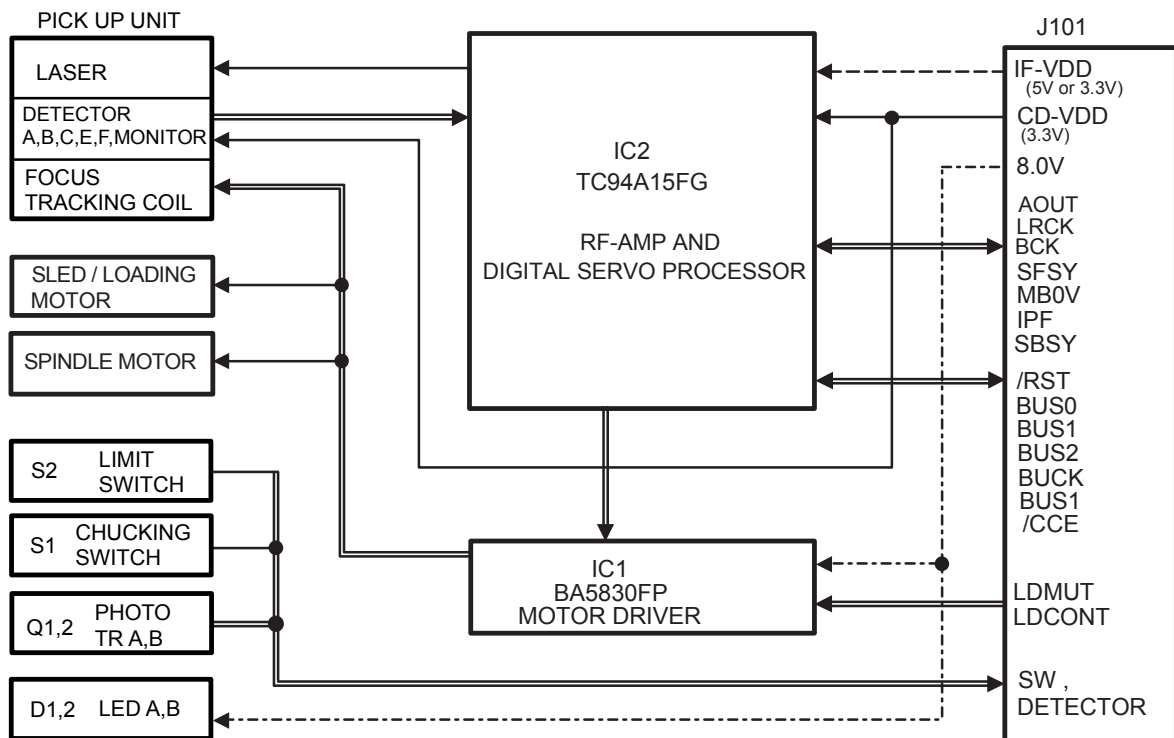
PICK UP UNIT

LASER

DETECTOR
A,B,C,E,F,MONITOR

FOCUS
TRACKING COIL

SLED / LOADING
MOTOR

SPINDLE MOTOR

S2 LIMIT
SWITCH

S1 CHUCKING
SWITCH

Q1,2 PHOTO
TR A,B

D1,2 LED A,B

IC2
TC94A15FG

RF-AMP AND
DIGITAL SERVO PROCESSOR

IC1
BA5830FP
MOTOR DRIVER

J101

IF-VDD
(5V or 3.3V)
CD-VDD
(3.3V)
8.0V
AOUT
LRCK
BCK
SFSY
MB0V
IPF
SBSY
/RST
BUS0
BUS1
BUS2
BUCK
BUS1
/CCE
LDMUT
LDCONT
SW ,
DETECTOR